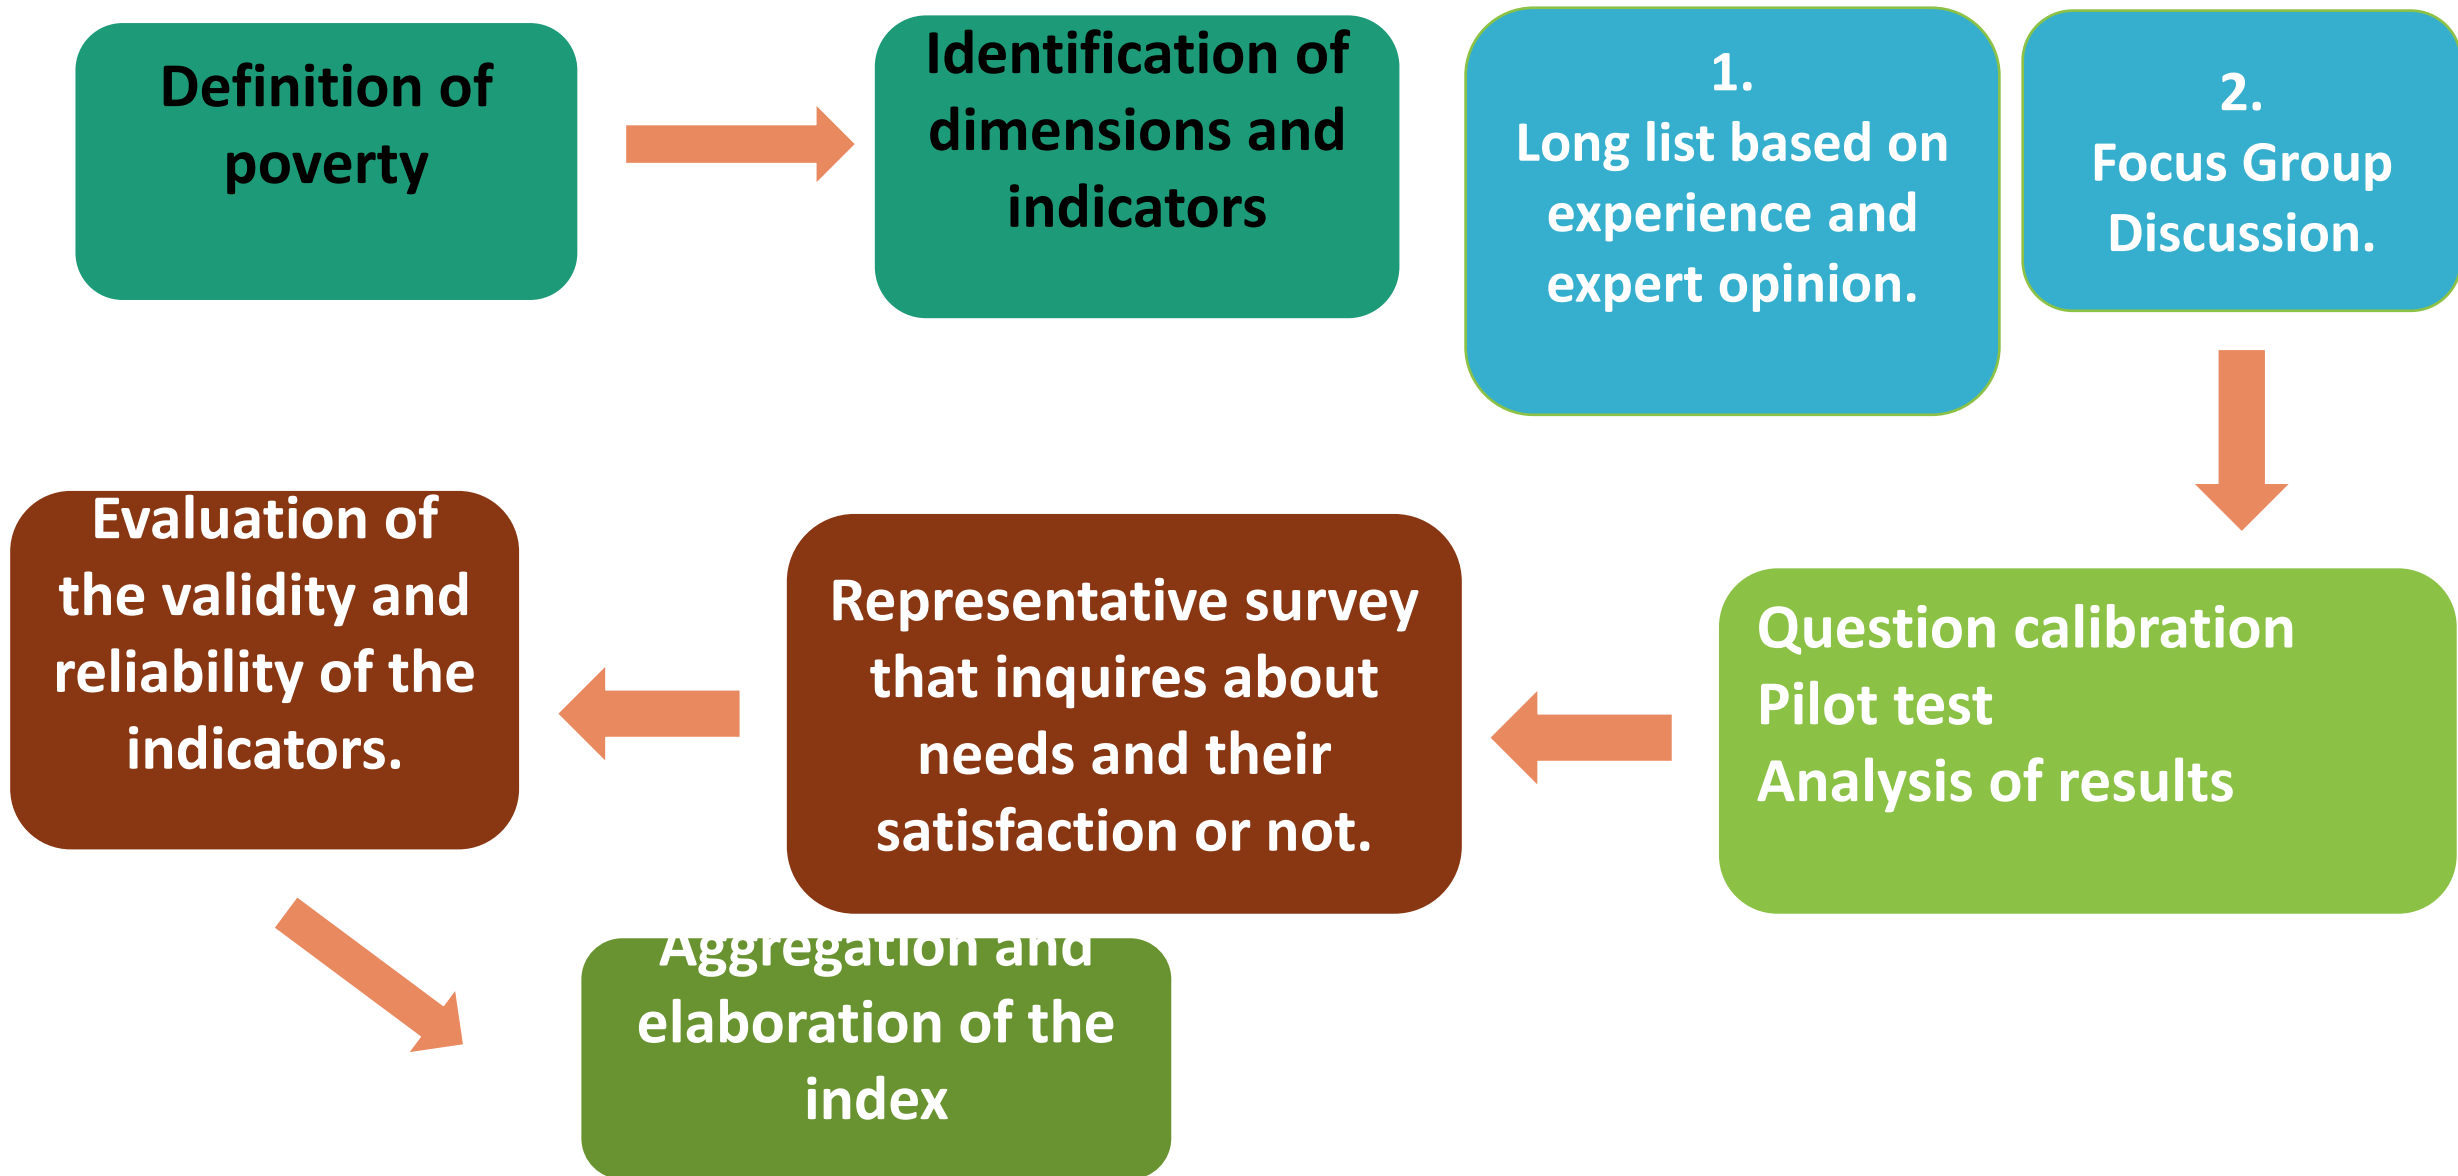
Definition of poverty

Identification of dimensions and indicators

1.
Long list based on experience and expert opinion.

2.
Focus Group Discussion.

Question calibration
Pilot test
Analysis of results

Representative survey that inquires about needs and their satisfaction or not.

Evaluation of the validity and reliability of the indicators.

Aggregation and elaboration of the index